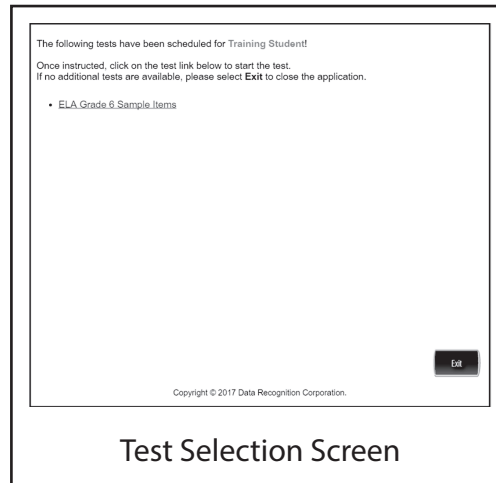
The following tests have been scheduled for Training Student!

Once instructed, click on the test link below to start the test.
If no additional tests are available, please select Exit to close the application.

- ELA Grade 6 Sample Items

Exit

Copyright © 2017 Data Recognition Corporation.

Test Selection Screen